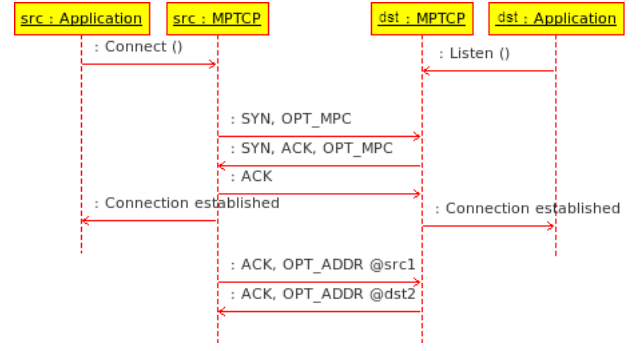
src : Application

src : MPTCP

dst : MPTCP

dst : Application

: Connect ()

: Listen ()

: SYN, OPT_MPC

: SYN, ACK, OPT_MPC

: ACK

: Connection established

: Connection established

: ACK, OPT_ADDR @src1

: ACK, OPT_ADDR @dst2